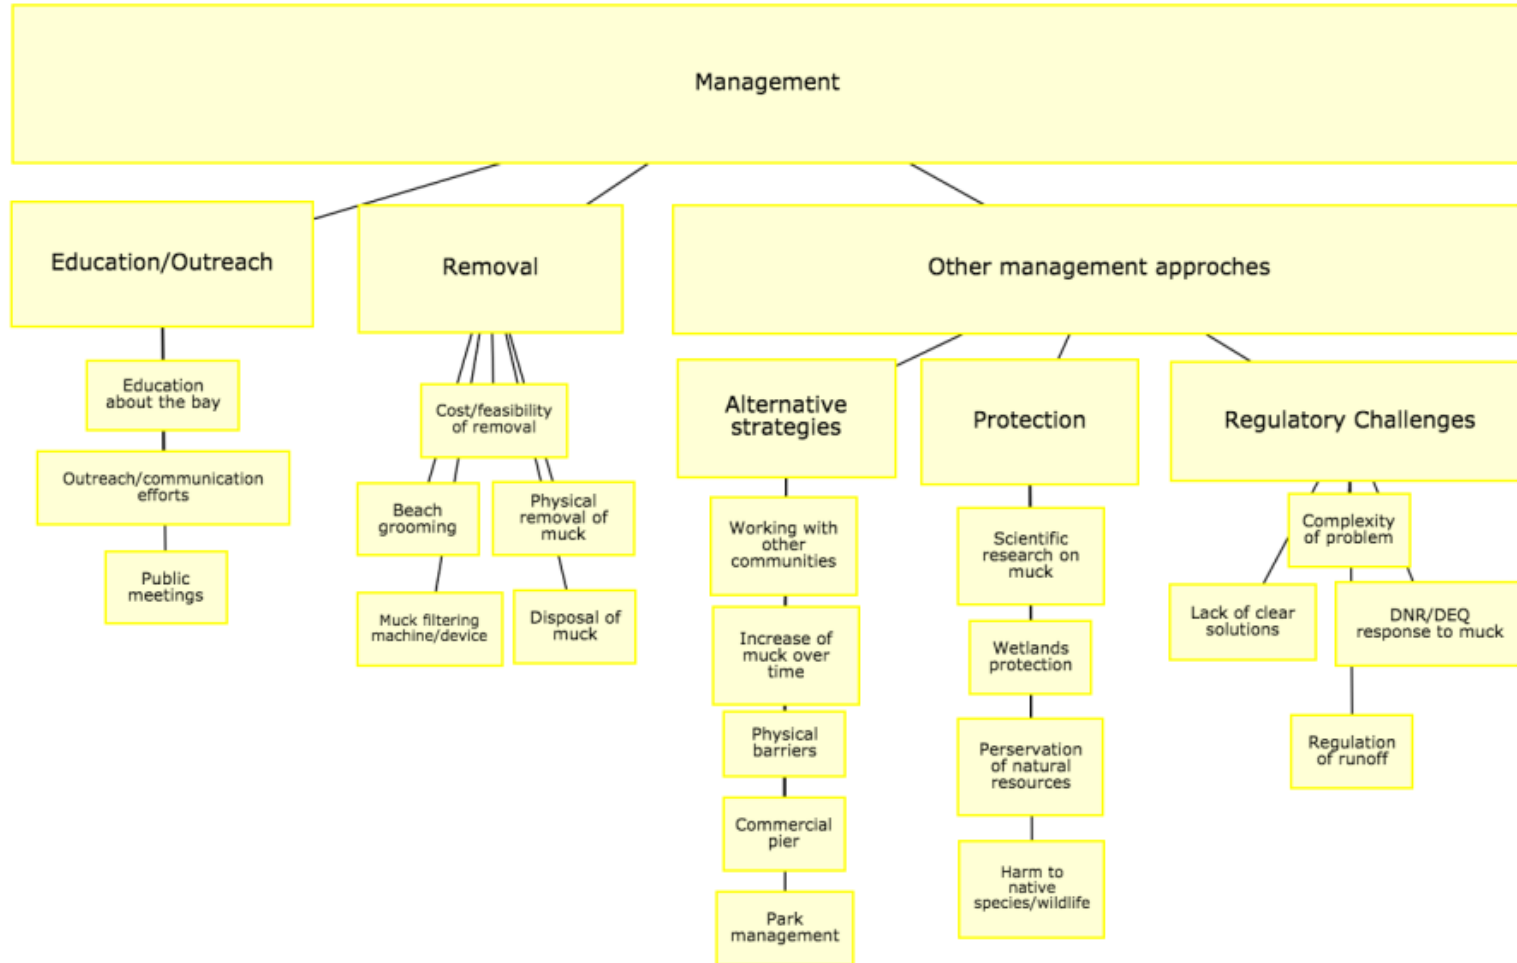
Management

Education/Outreach

Education about the bay

Outreach/communication efforts

Public meetings

Removal

Cost/feasibility of removal

Beach grooming

Physical removal of muck

Muck filtering machine/device

Disposal of muck

Other management approches

Alternative strategies

Working with other communities

Increase of muck over time

Physical barriers

Commercial pier

Park management

Protection

Scientific research on muck

Wetlands protection

Perservation of natural resources

Harm to native species/wildlife

Regulatory Challenges

Complexity of problem

Lack of clear solutions

DNR/DEQ response to muck

Regulation of runoff